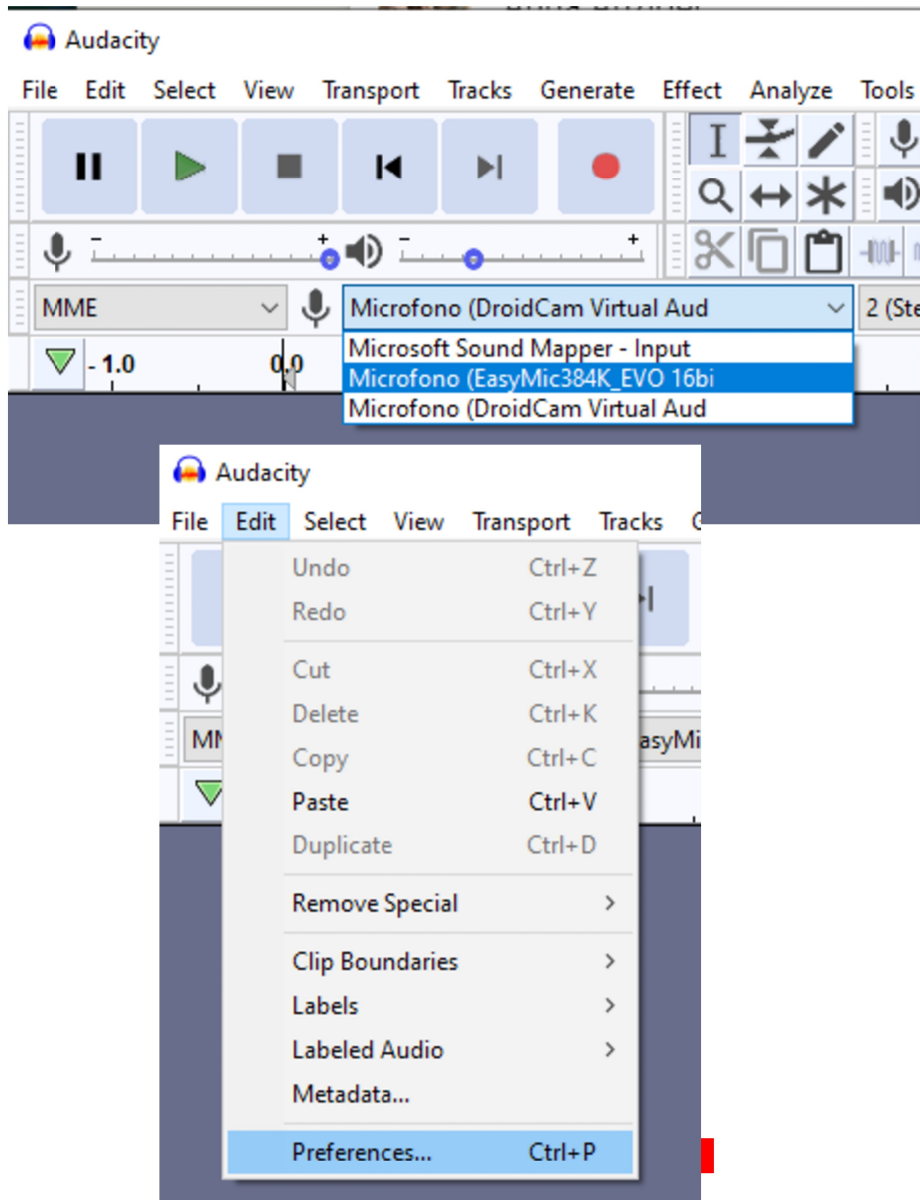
Audacity

File Edit Select View Transport Tracks Generate Effect Analyze Tools

- +
- +

MME
Microfono (DroidCam Virtual Aud
2 (Ste

- 1.0
0.0

Microsoft Sound Mapper - Input
Microfono (EasyMic384K_EVO 16bi
Microfono (DroidCam Virtual Aud

Audacity

File Edit Select View Transport Tracks

MM
asyMi

| | |
|---|---|
| Undo | Ctrl+Z |
| Redo | Ctrl+Y |
| Cut | Ctrl+X |
| Delete | Ctrl+K |
| Copy | Ctrl+C |
| Paste | Ctrl+V |
| Duplicate | Ctrl+D |
| Remove Special | > |
| Clip Boundaries | > |
| Labels | > |
| Labeled Audio | > |
| Metadata... | |
| Preferences... | Ctrl+P |